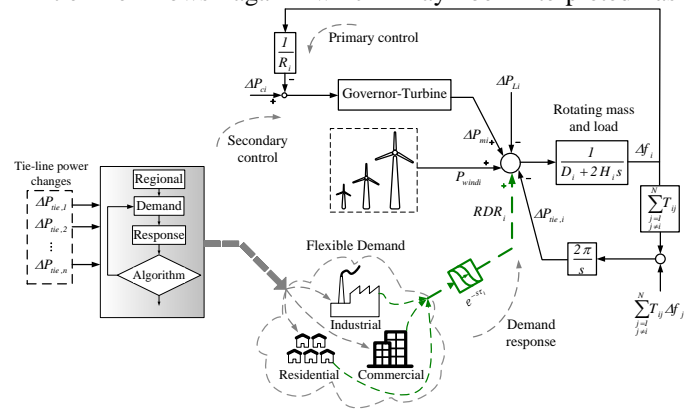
$\frac{1}{R_i}$

Primary control

$\Delta P_{ci}$

Governor-Turbine

$\Delta P_{Li}$

Rotating mass and load

Secondary control

$\Delta P_{mi}$

$\frac{1}{D_i + 2H_i s}$

$\Delta f_i$

Tie-line power changes

Regional

Demand

Response

Algorithm

$\Delta P_{tie,1}$

$\Delta P_{tie,2}$

$\vdots$

$\Delta P_{tie,n}$

$P_{windi}$

$RDR_i$

$\Delta P_{tie,i}$

$\sum_{\substack{j=1 \\ j\neq i}}^{N} T_{ij}$

Flexible Demand

$\frac{2\pi}{s}$

$e^{-s\tau_i}$

Industrial

Demand response

Residential

Commercial

$\sum_{\substack{j=1 \\ j\neq i}}^{N} T_{ij}\Delta f_j$